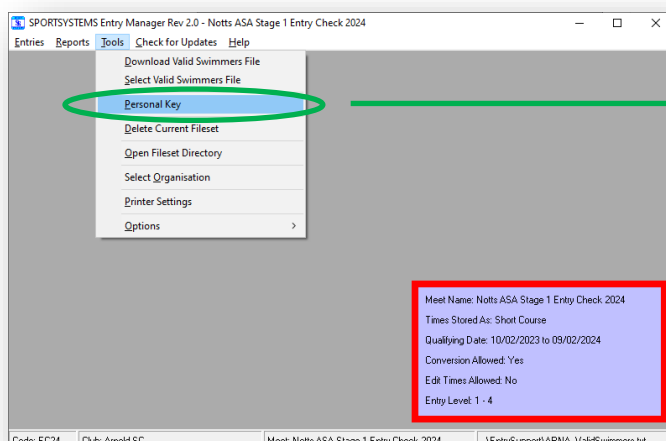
SPORTSYSTEMS Entry Manager Rev 2.0 - Notts ASA Stage 1 Entry Check 2024

Entries Reports Tools Check for Updates Help

Download Valid Swimmers File
Select Valid Swimmers File
Personal Key
Delete Current Fileset
Open Fileset Directory
Select Organisation
Printer Settings
Options

Meet Name: Notts ASA Stage 1 Entry Check 2024
Times Stored As: Short Course
Qualifying Date: 10/02/2023 to 09/02/2024
Conversion Allowed: Yes
Edit Times Allowed: No
Entry Level: 1 - 4

Code: EC24 | Club: Arnold SC | Meet: Notts ASA Stage 1 Entry Check 2024 | \EntrySupport\ARNA_ValidSwimmers.txt